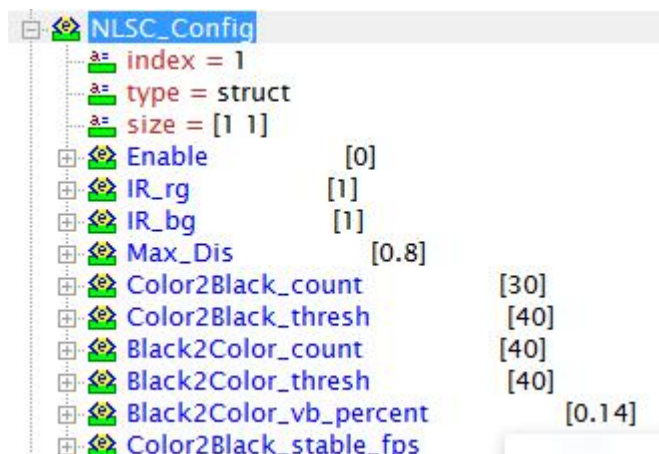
NLSC_Config
index = 1
type = struct
size = [1 1]
Enable [0]
IR_rg [1]
IR_bg [1]
Max_Dis [0.8]
Color2Black_count [30]
Color2Black_thresh [40]
Black2Color_count [40]
Black2Color_thresh [40]
Black2Color_vb_percent [0.14]
Color2Black_stable_fps